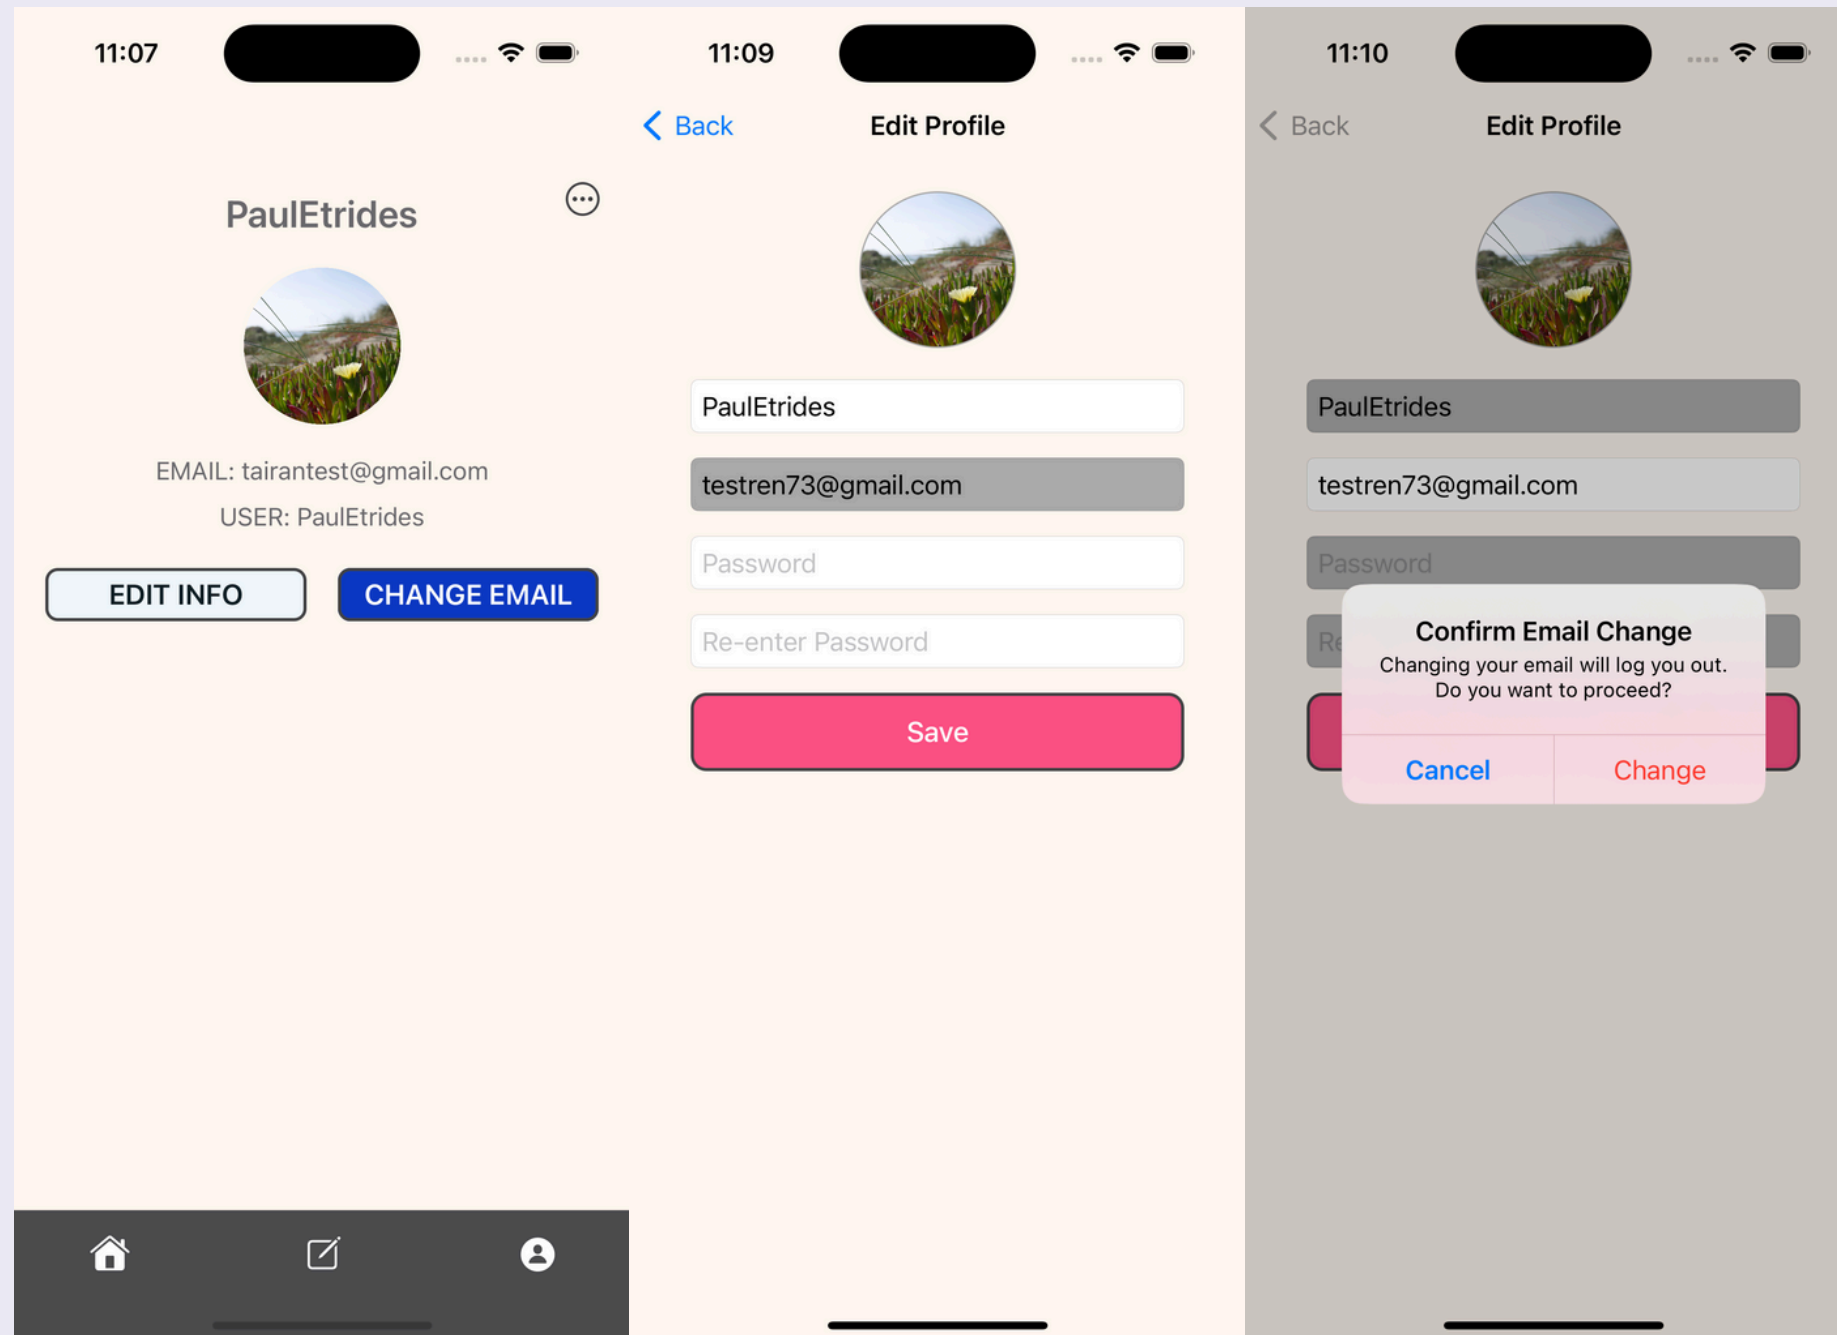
11:07

PaulEtrides

EMAIL: tairantest@gmail.com

USER: PaulEtrides

EDIT INFO

CHANGE EMAIL

11:09

Back

Edit Profile

PaulEtrides

testren73@gmail.com

Password

Re-enter Password

Save

11:10

Back

Edit Profile

PaulEtrides

testren73@gmail.com

Password

Re

Confirm Email Change

Changing your email will log you out. Do you want to proceed?

Cancel

Change